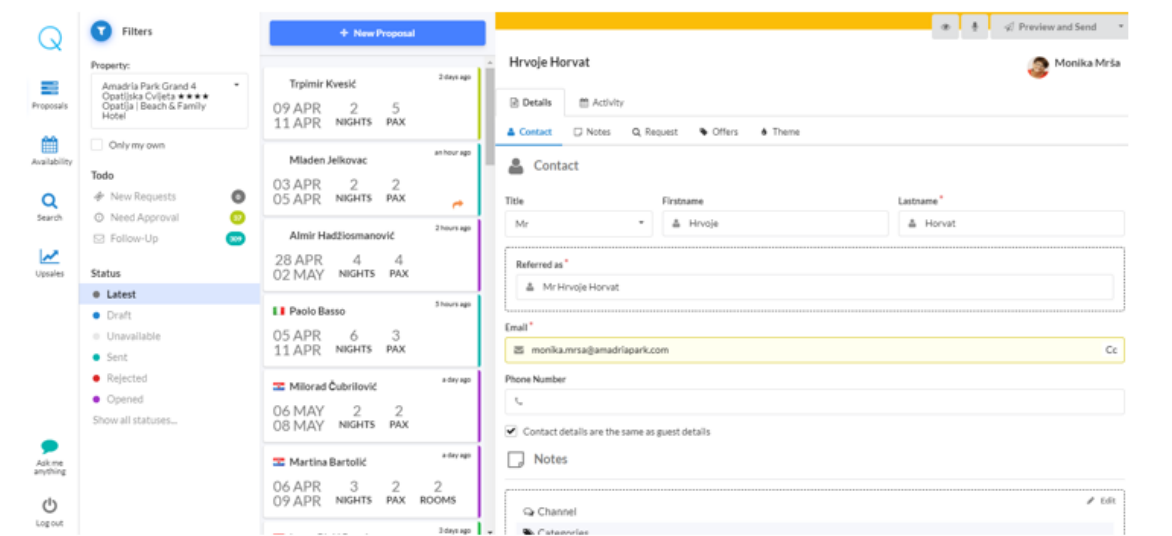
Q

Proposals

Availability

Search

Upsales

Ask me anything

Log out

Filters

Property:

Amadria Park Grand 4 Opatijska Cvijeta ★★★★ Opatija | Beach & Family Hotel

Only my own

Todo

New Requests 0

Need Approval 10

Follow-Up 309

Status

Latest

Draft

Unavailable

Sent

Rejected

Opened

Show all statuses...

+ New Proposal

Trpimir Kvesić 2 days ago
09 APR 11 APR 2 NIGHTS 5 PAX

Mladen Jelkovac an hour ago
03 APR 05 APR 2 NIGHTS 2 PAX

Almir Hadžiosmanović 2 hours ago
28 APR 02 MAY 4 NIGHTS 4 PAX

Paolo Basso 5 hours ago
05 APR 11 APR 6 NIGHTS 3 PAX

Milorad Čubrilović a day ago
06 MAY 08 MAY 2 NIGHTS 2 PAX

Martina Bartolić a day ago
06 APR 09 APR 3 NIGHTS 2 PAX 2 ROOMS

3 days ago

Preview and Send

Hrvoje Horvat

Monika Mrša

Details Activity

Contact Notes Request Offers Theme

Contact

Title
Mr

Firstname
Hrvoje

Lastname *
Horvat

Referred as *
Mr Hrvoje Horvat

Email *
monika.mrsa@amadriapark.com Cc

Phone Number

Contact details are the same as guest details

Notes

Edit

Channel

Categories